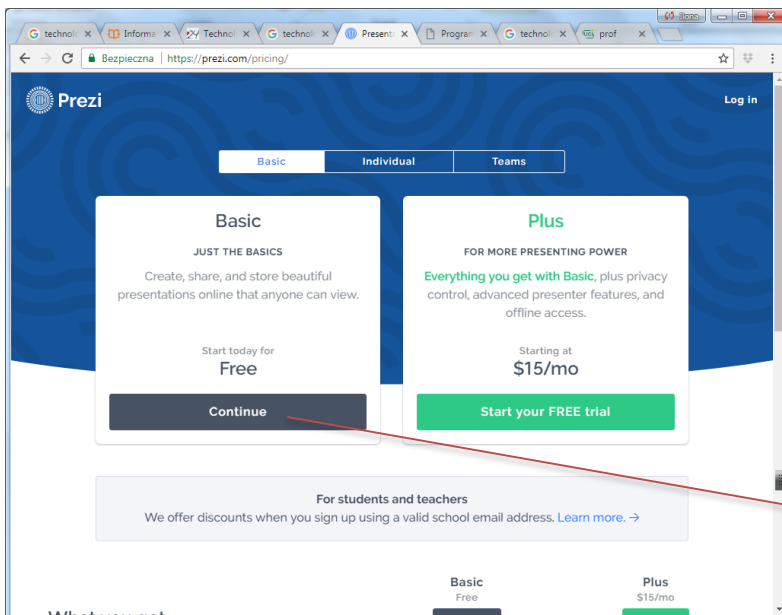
Ilona

technol
Informa
Technol
technol
Presenta
Progra
technol
prof

Bezpieczna | https://prezi.com/pricing/

Prezi

Log in

Basic | Individual | Teams

Basic

JUST THE BASICS

Create, share, and store beautiful presentations online that anyone can view.

Start today for
Free

Continue

Plus

FOR MORE PRESENTING POWER

Everything you get with Basic, plus privacy control, advanced presenter features, and offline access.

Starting at
$15/mo

Start your FREE trial

For students and teachers

We offer discounts when you sign up using a valid school email address. Learn more. →

Basic
Free

Plus
$15/mo

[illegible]